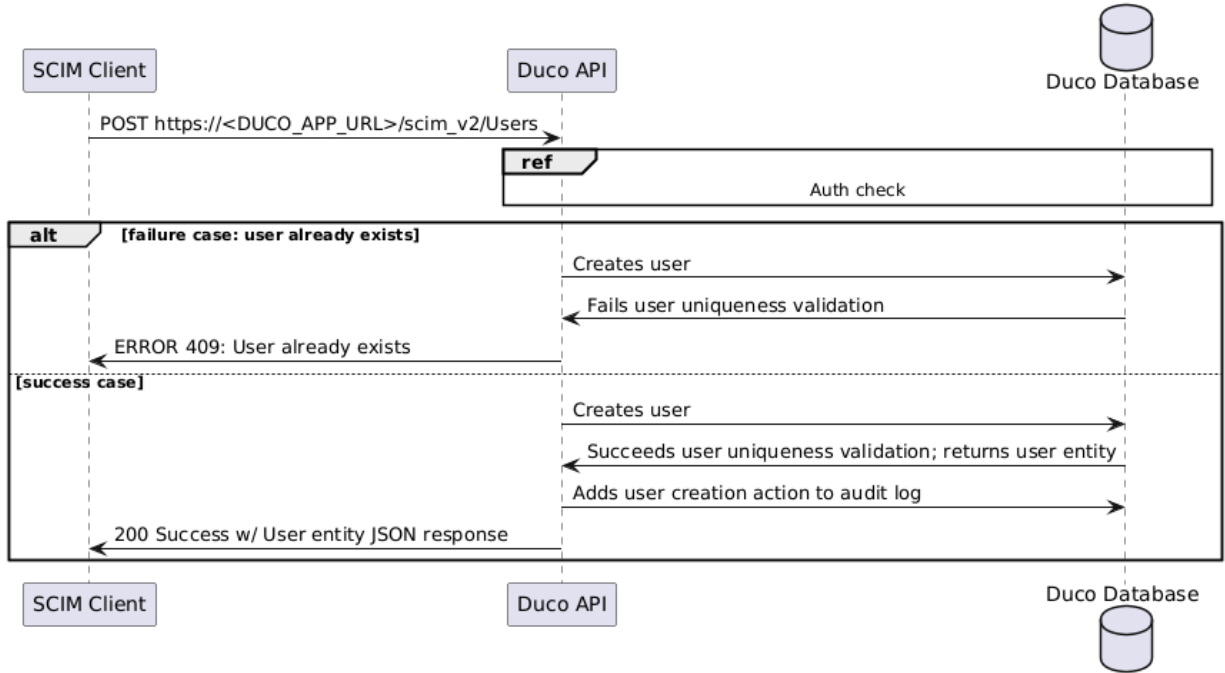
SCIM Client

Duco API

Duco Database

POST https://<DUCO_APP_URL>/scim_v2/Users

ref

Auth check

alt [failure case: user already exists]

Creates user

Fails user uniqueness validation

ERROR 409: User already exists

[success case]

Creates user

Succeeds user uniqueness validation; returns user entity

Adds user creation action to audit log

200 Success w/ User entity JSON response

SCIM Client

Duco API

Duco Database